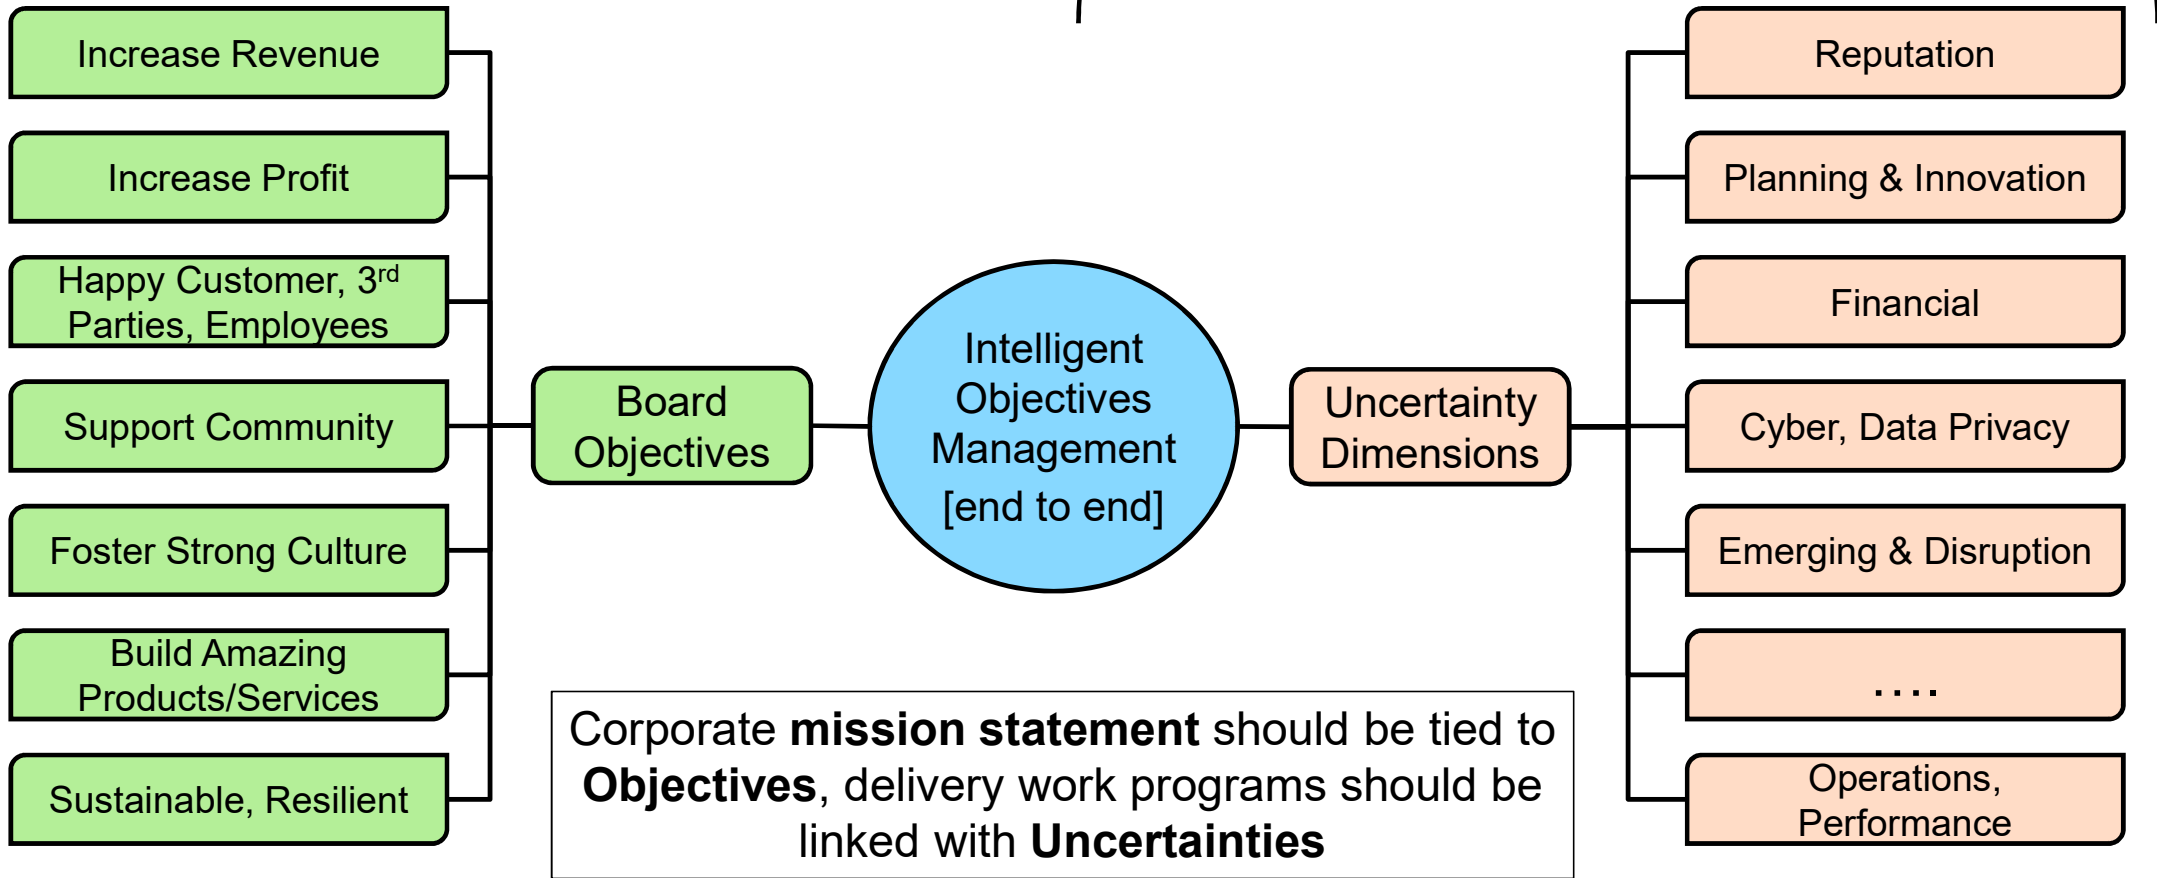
Increase Revenue

Increase Profit

Happy Customer, 3$^{rd}$ Parties, Employees

Support Community

Foster Strong Culture

Build Amazing Products/Services

Sustainable, Resilient

Board Objectives

Intelligent Objectives Management [end to end]

Uncertainty Dimensions

Reputation

Planning & Innovation

Financial

Cyber, Data Privacy

Emerging & Disruption

....

Operations, Performance

Corporate **mission statement** should be tied to **Objectives**, delivery work programs should be linked with **Uncertainties**